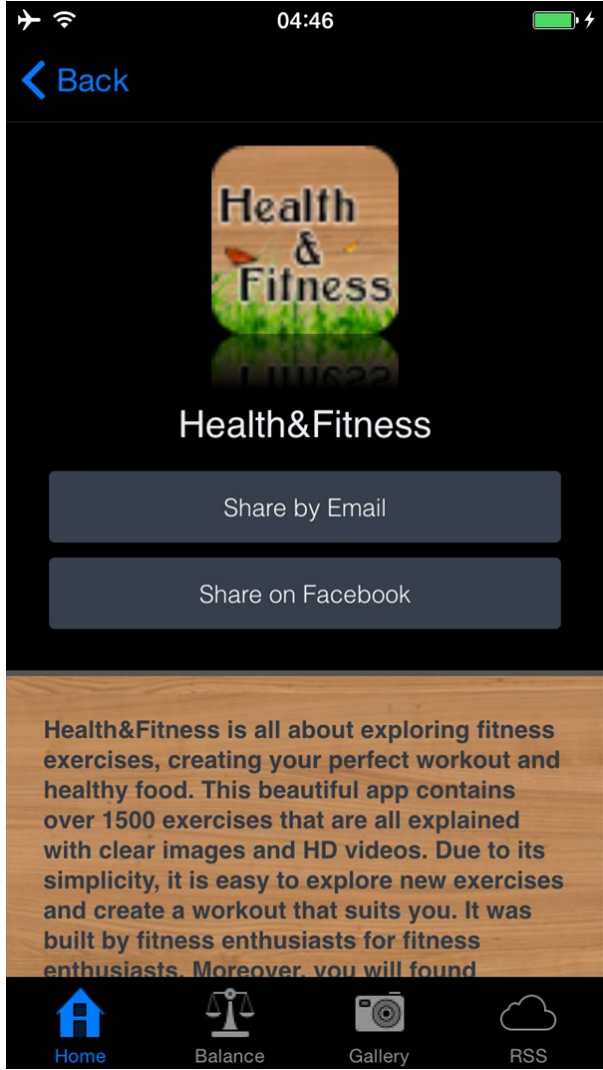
04:46

Back

Health & Fitness

Health&Fitness

Share by Email

Share on Facebook

Health&Fitness is all about exploring fitness exercises, creating your perfect workout and healthy food. This beautiful app contains over 1500 exercises that are all explained with clear images and HD videos. Due to its simplicity, it is easy to explore new exercises and create a workout that suits you. It was built by fitness enthusiasts for fitness enthusiasts. Moreover, you will found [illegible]

Home
Balance
Gallery
RSS